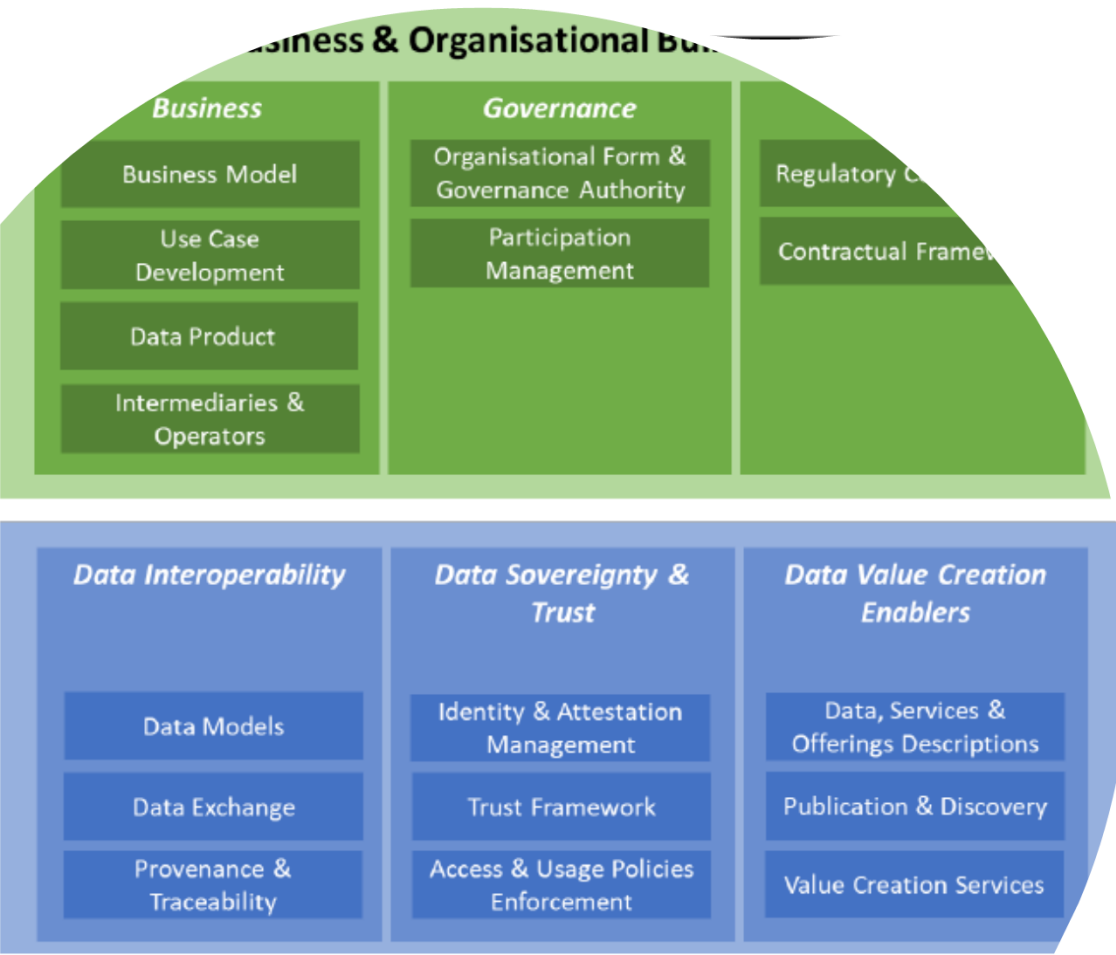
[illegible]siness & Organisational Bu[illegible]

Business

Business Model

Use Case Development

Data Product

Intermediaries & Operators

Governance

Organisational Form & Governance Authority

Participation Management

Regulatory C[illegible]

Contractual Framew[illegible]

Data Interoperability

Data Models

Data Exchange

Provenance & Traceability

Data Sovereignty & Trust

Identity & Attestation Management

Trust Framework

Access & Usage Policies Enforcement

Data Value Creation Enablers

Data, Services & Offerings Descriptions

Publication & Discovery

Value Creation Services